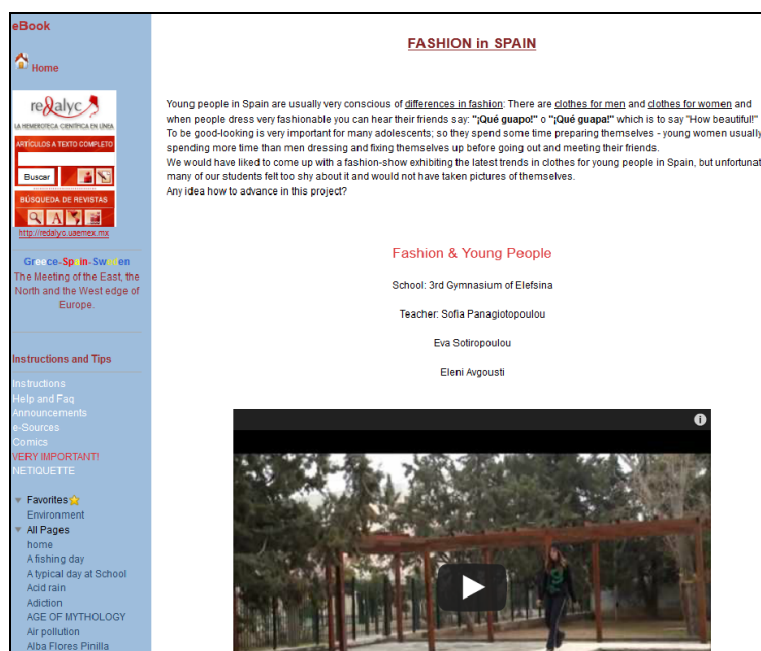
eBook

Home

redalyc
LA HEMEROTECA CIENTÍFICA EN LÍNEA
ARTÍCULOS A TEXTO COMPLETO
Buscar
BÚSQUEDA DE REVISTAS
http://redalyc.uaemex.mx

Greece-Spain-Sweden
The Meeting of the East, the North and the West edge of Europe.

Instructions and Tips
Instructions
Help and Faq
Announcements
e-Sources
Comics
VERY IMPORTANT!
NETIQUETTE

Favorites
Environment
All Pages
home
A fishing day
A typical day at School
Acid rain
Adiction
AGE OF MYTHOLOGY
Air pollution
Alba Flores Pinilla

FASHION in SPAIN

Young people in Spain are usually very conscious of differences in fashion: There are clothes for men and clothes for women and when people dress very fashionable you can hear their friends say: "¡Qué guapo!" o "¡Qué guapa!" which is to say "How beautiful!" To be good-looking is very important for many adolescents; so they spend some time preparing themselves - young women usually spending more time than men dressing and fixing themselves up before going out and meeting their friends.
We would have liked to come up with a fashion-show exhibiting the latest trends in clothes for young people in Spain, but unfortunat many of our students felt too shy about it and would not have taken pictures of themselves.
Any idea how to advance in this project?

Fashion & Young People

School: 3rd Gymnasium of Elefsina

Teacher: Sofia Panagiotopoulou

Eva Sotiropoulou

Eleni Avgousti